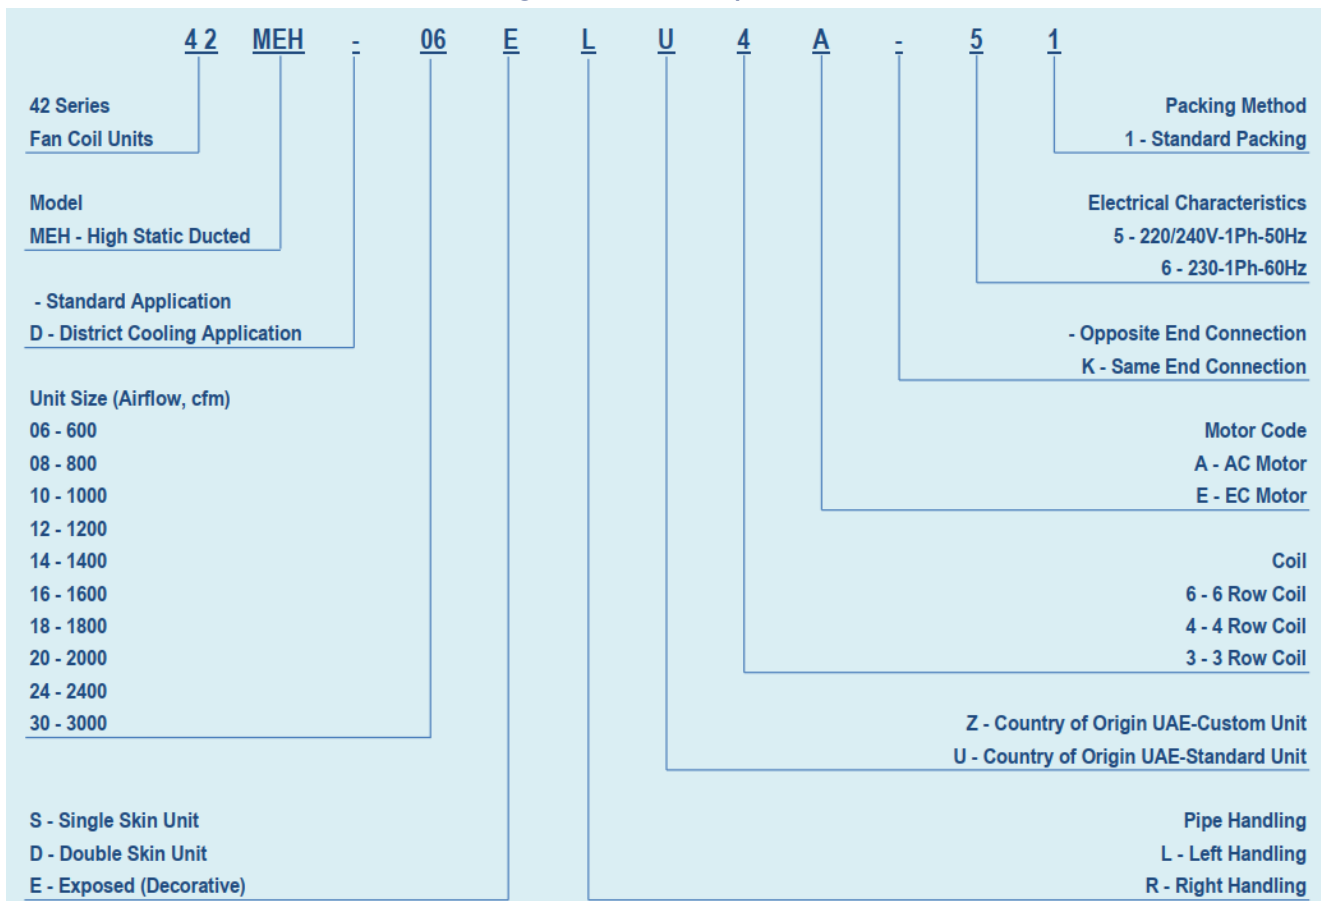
4 2 MEH - 06 E L U 4 A - 5 1

42 Series
Fan Coil Units

Model
MEH - High Static Ducted

- Standard Application
D - District Cooling Application

Unit Size (Airflow, cfm)
06 - 600
08 - 800
10 - 1000
12 - 1200
14 - 1400
16 - 1600
18 - 1800
20 - 2000
24 - 2400
30 - 3000

S - Single Skin Unit
D - Double Skin Unit
E - Exposed (Decorative)

Packing Method
1 - Standard Packing

Electrical Characteristics
5 - 220/240V-1Ph-50Hz
6 - 230-1Ph-60Hz

- Opposite End Connection
K - Same End Connection

Motor Code
A - AC Motor
E - EC Motor

Coil
6 - 6 Row Coil
4 - 4 Row Coil
3 - 3 Row Coil

Z - Country of Origin UAE-Custom Unit
U - Country of Origin UAE-Standard Unit

Pipe Handling
L - Left Handling
R - Right Handling